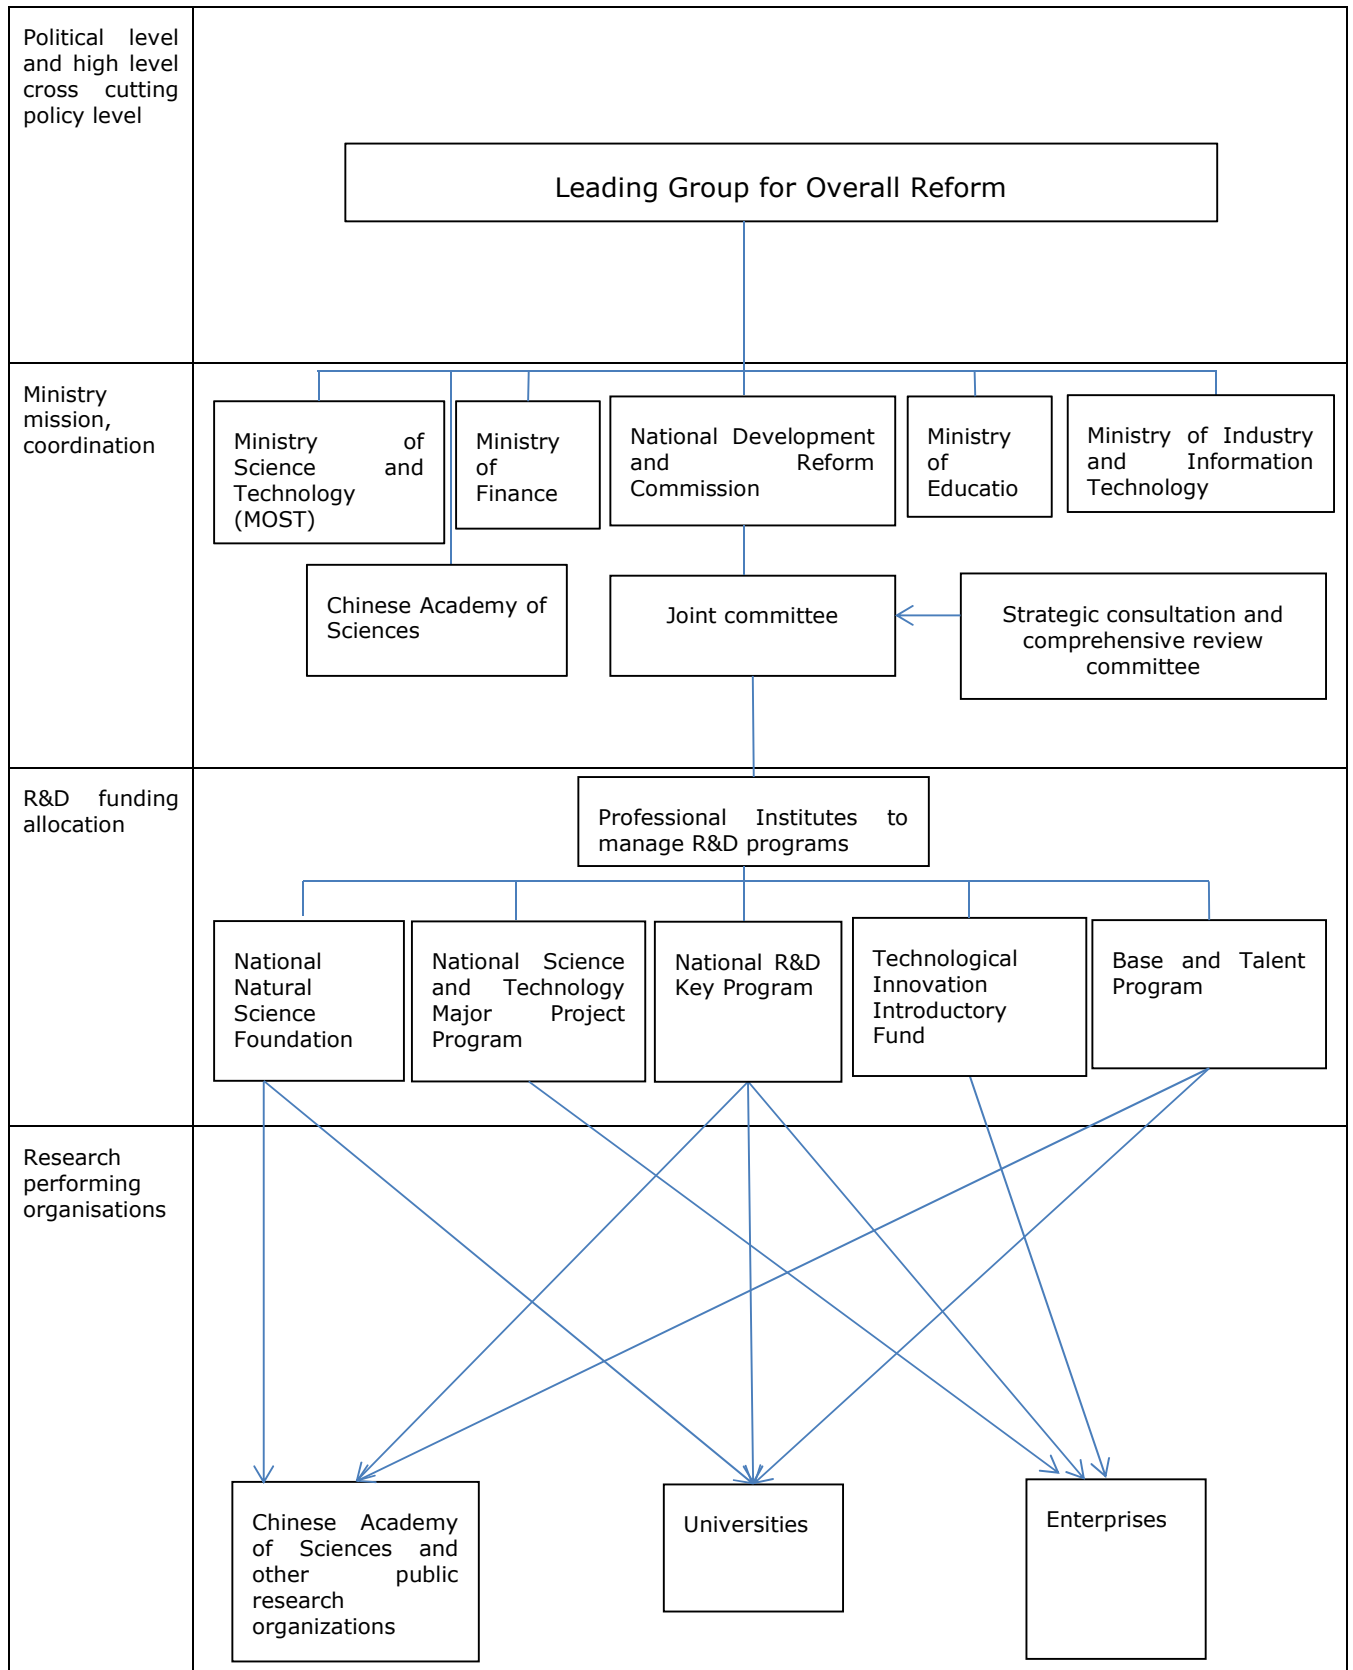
Political level and high level cross cutting policy level

Leading Group for Overall Reform

Ministry mission, coordination

Ministry of Science and Technology (MOST)

Ministry of Finance

National Development and Reform Commission

Ministry of Educatio

Ministry of Industry and Information Technology

Chinese Academy of Sciences

Joint committee

Strategic consultation and comprehensive review committee

R&D funding allocation

Professional Institutes to manage R&D programs

National Natural Science Foundation

National Science and Technology Major Project Program

National R&D Key Program

Technological Innovation Introductory Fund

Base and Talent Program

Research performing organisations

Chinese Academy of Sciences and other public research organizations

Universities

Enterprises